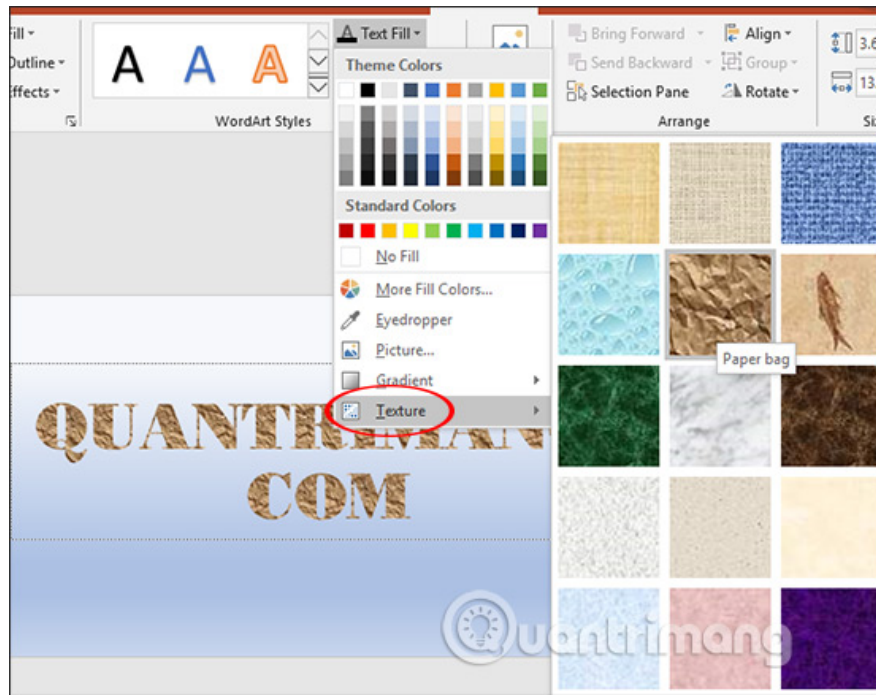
Fill
Outline
Effects

A A A

WordArt Styles

Text Fill

Theme Colors

Standard Colors

No Fill

More Fill Colors...

Eyedropper

Picture...

Gradient

Texture

Bring Forward
Send Backward
Selection Pane

Align
Group
Rotate

Arrange

3.6
13

Paper bag

QUANTRIMAN
COM

uantrimang